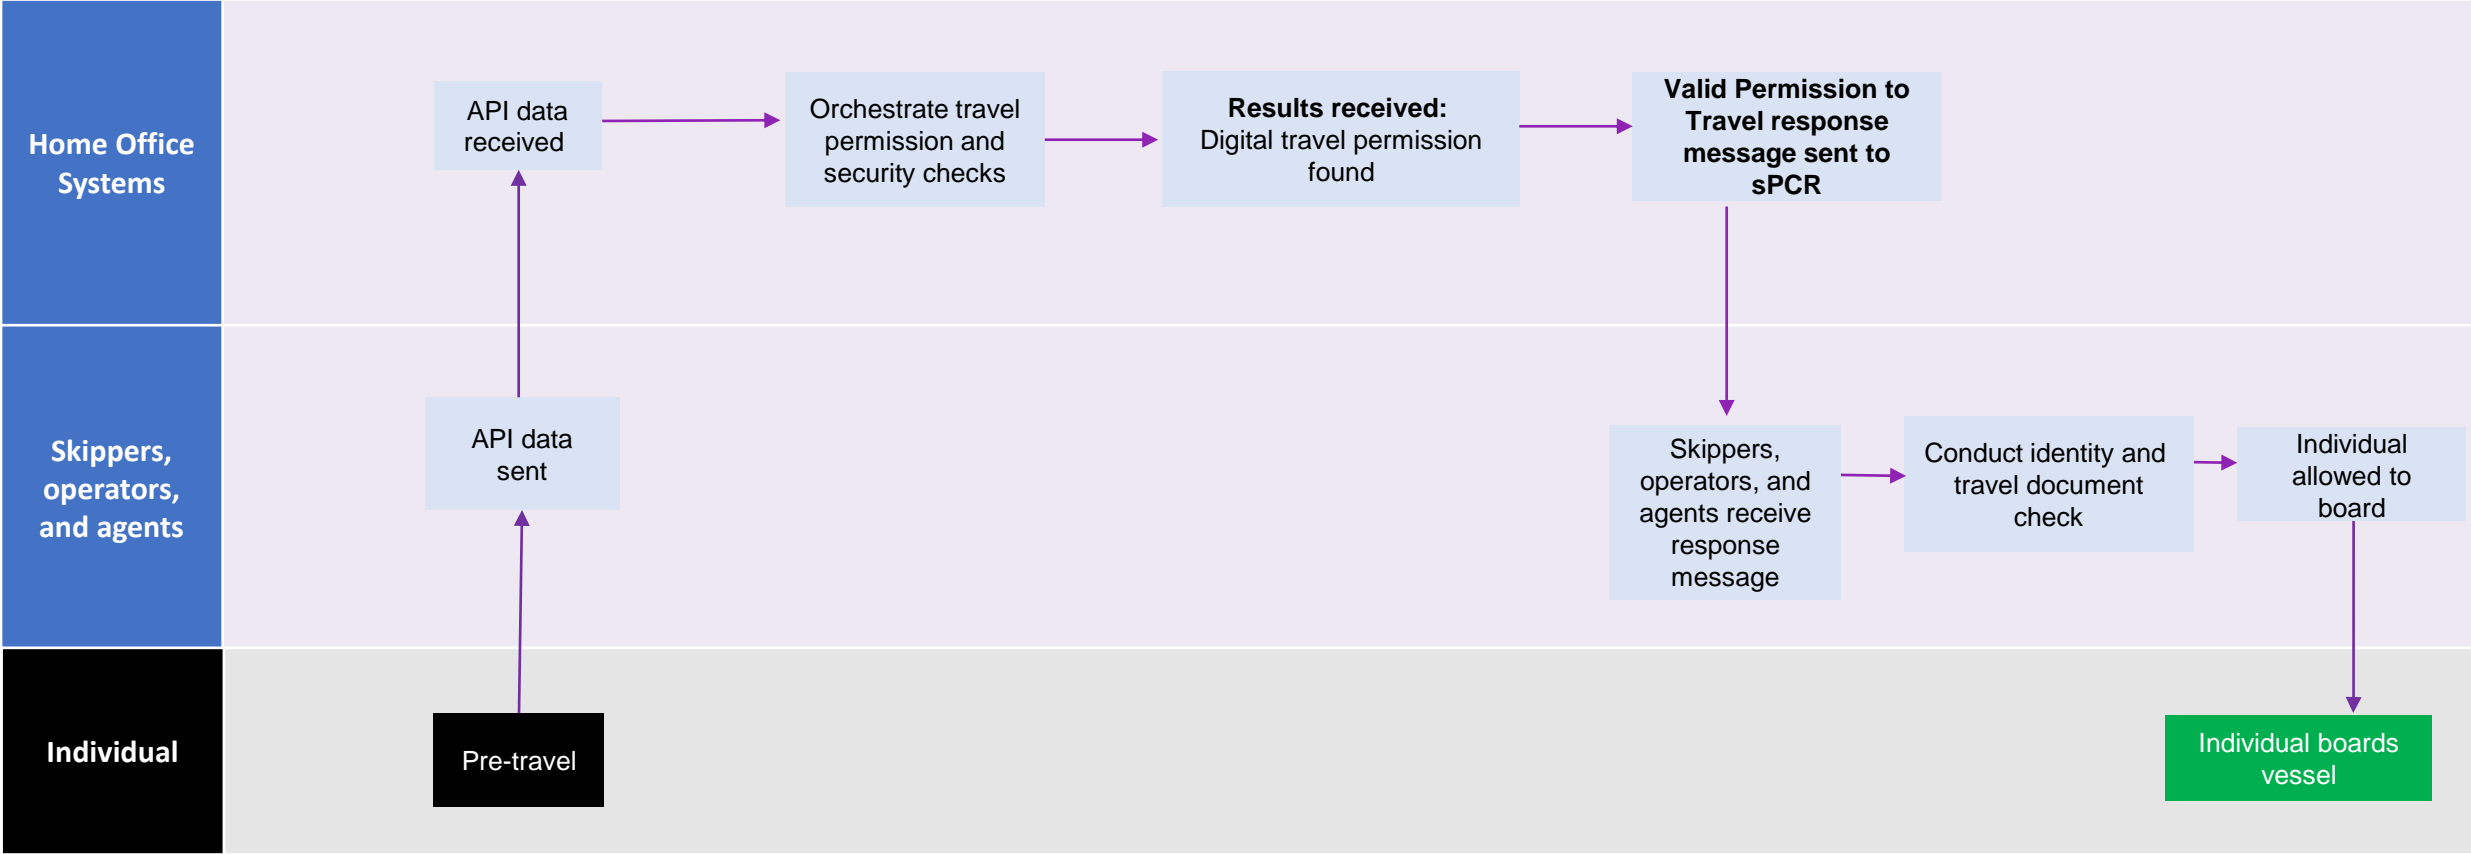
Home Office Systems

API data received

Orchestrate travel permission and security checks

**Results received:** Digital travel permission found

**Valid Permission to Travel response message sent to sPCR**

Skippers, operators, and agents

API data sent

Skippers, operators, and agents receive response message

Conduct identity and travel document check

Individual allowed to board

Individual

Pre-travel

Individual boards vessel